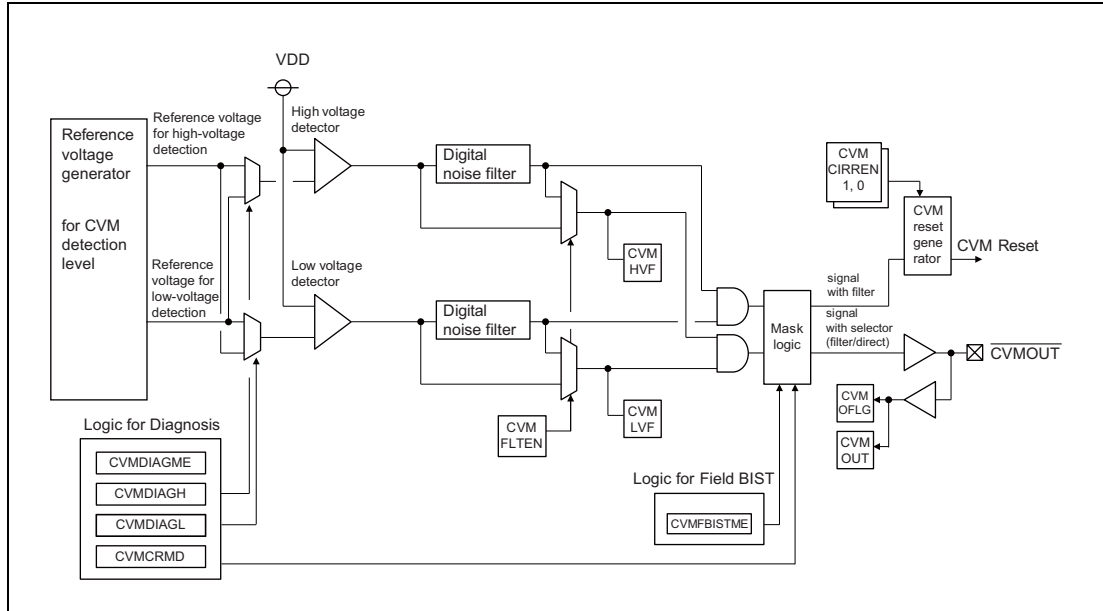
VDD

Reference voltage generator

for CVM detection level

Reference voltage for high-voltage detection

High voltage detector

Digital noise filter

CVM CIRREN 1, 0

CVM reset generator

CVM Reset

CVM HVF

Reference voltage for low-voltage detection

Low voltage detector

Digital noise filter

signal with filter

signal with selector (filter/direct)

Mask logic

$\overline{CVMOUT}$

CVM OFLG

CVM OUT

CVM FLTEN

CVM LVF

Logic for Diagnosis

CVMDIAGME

CVMDIAGH

CVMDIAGL

CVMCRMD

Logic for Field BIST

CVMFBISTME